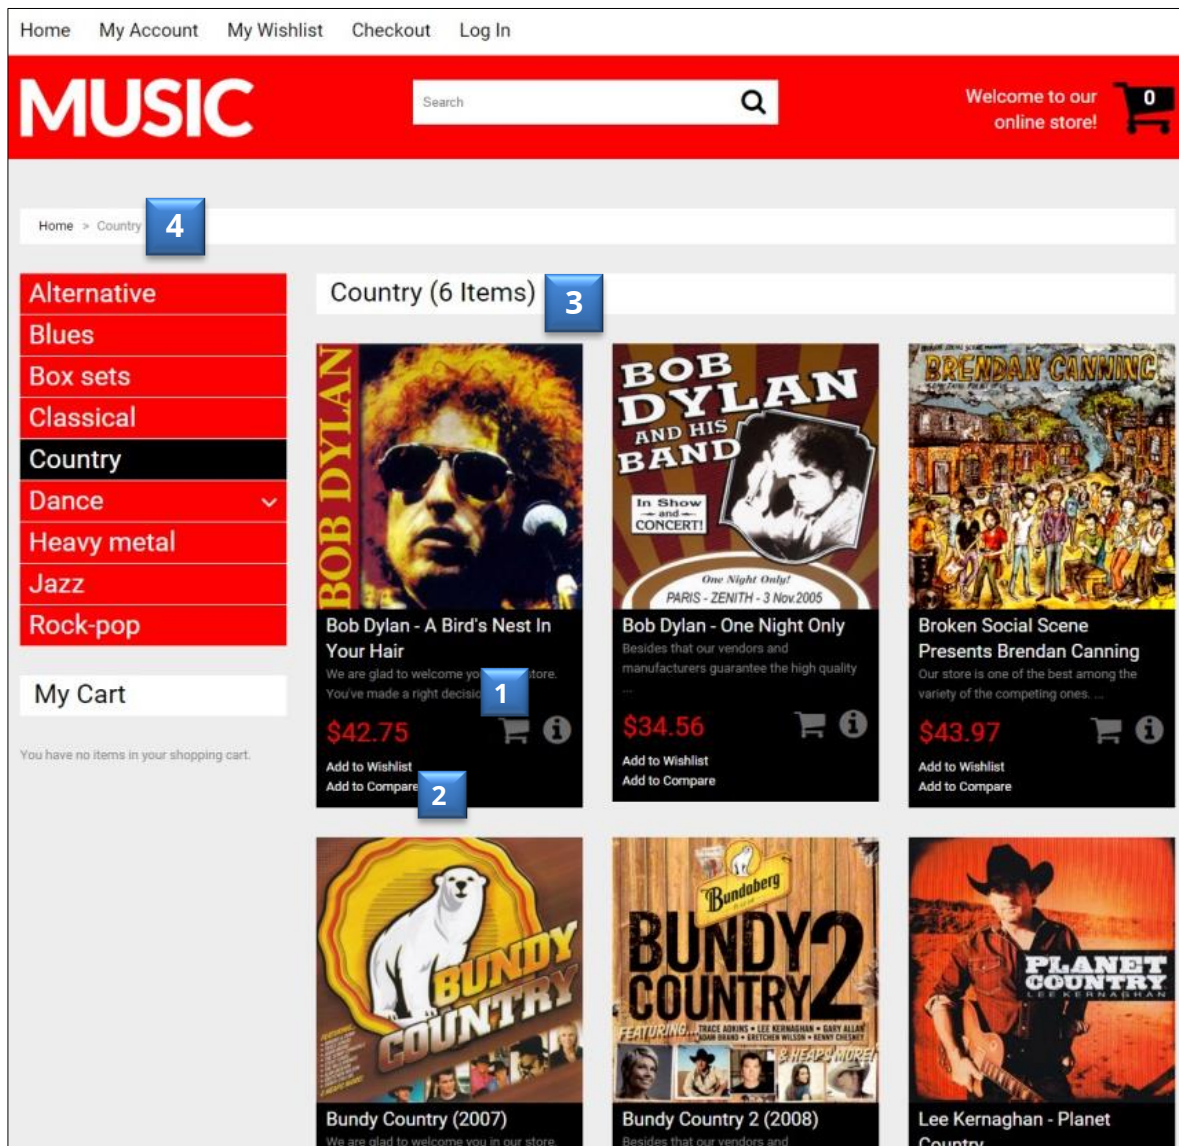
Home My Account My Wishlist Checkout Log In

MUSIC

Search

Welcome to our online store!

0

Home > Country 4

Alternative
Blues
Box sets
Classical
Country
Dance
Heavy metal
Jazz
Rock-pop

My Cart

You have no items in your shopping cart.

Country (6 Items) 3

BOB DYLAN

Bob Dylan - A Bird's Nest In Your Hair
We are glad to welcome yo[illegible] 1 store. You've made a right decisi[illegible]
$42.75
Add to Wishlist
Add to Compare 2

BOB DYLAN AND HIS BAND
In Show and CONCERT!
One Night Only!
PARIS - ZENITH - 3 Nov.2005

Bob Dylan - One Night Only
Besides that our vendors and manufacturers guarantee the high quality ...
$34.56
Add to Wishlist
Add to Compare

BRENDAN CANNING

Broken Social Scene Presents Brendan Canning
Our store is one of the best among the variety of the competing ones. ...
$43.97
Add to Wishlist
Add to Compare

BUNDY COUNTRY

Bundy Country (2007)
We are glad to welcome you in our store.

Bundaberg
BUNDY COUNTRY 2
FEATURING... TRACE ADKINS • LEE KERNAGHAN • GARY ALLAN
& HEAPS MORE!

Bundy Country 2 (2008)
Besides that our vendors and

PLANET COUNTRY
LEE KERNAGHAN

Lee Kernaghan - Planet Country